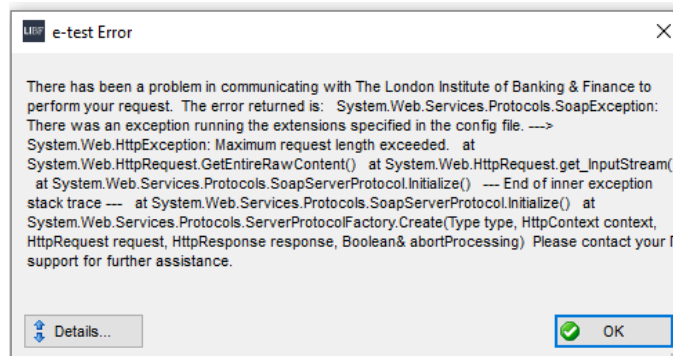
LIBF e-test Error

×

There has been a problem in communicating with The London Institute of Banking & Finance to perform your request. The error returned is: System.Web.Services.Protocols.SoapException: There was an exception running the extensions specified in the config file. ---> System.Web.HttpException: Maximum request length exceeded. at System.Web.HttpRequest.GetEntireRawContent() at System.Web.HttpRequest.get_InputStream( at System.Web.Services.Protocols.SoapServerProtocol.Initialize() --- End of inner exception stack trace --- at System.Web.Services.Protocols.SoapServerProtocol.Initialize() at System.Web.Services.Protocols.ServerProtocolFactory.Create(Type type, HttpContext context, HttpRequest request, HttpResponse response, Boolean& abortProcessing) Please contact your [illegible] support for further assistance.

Details...

OK